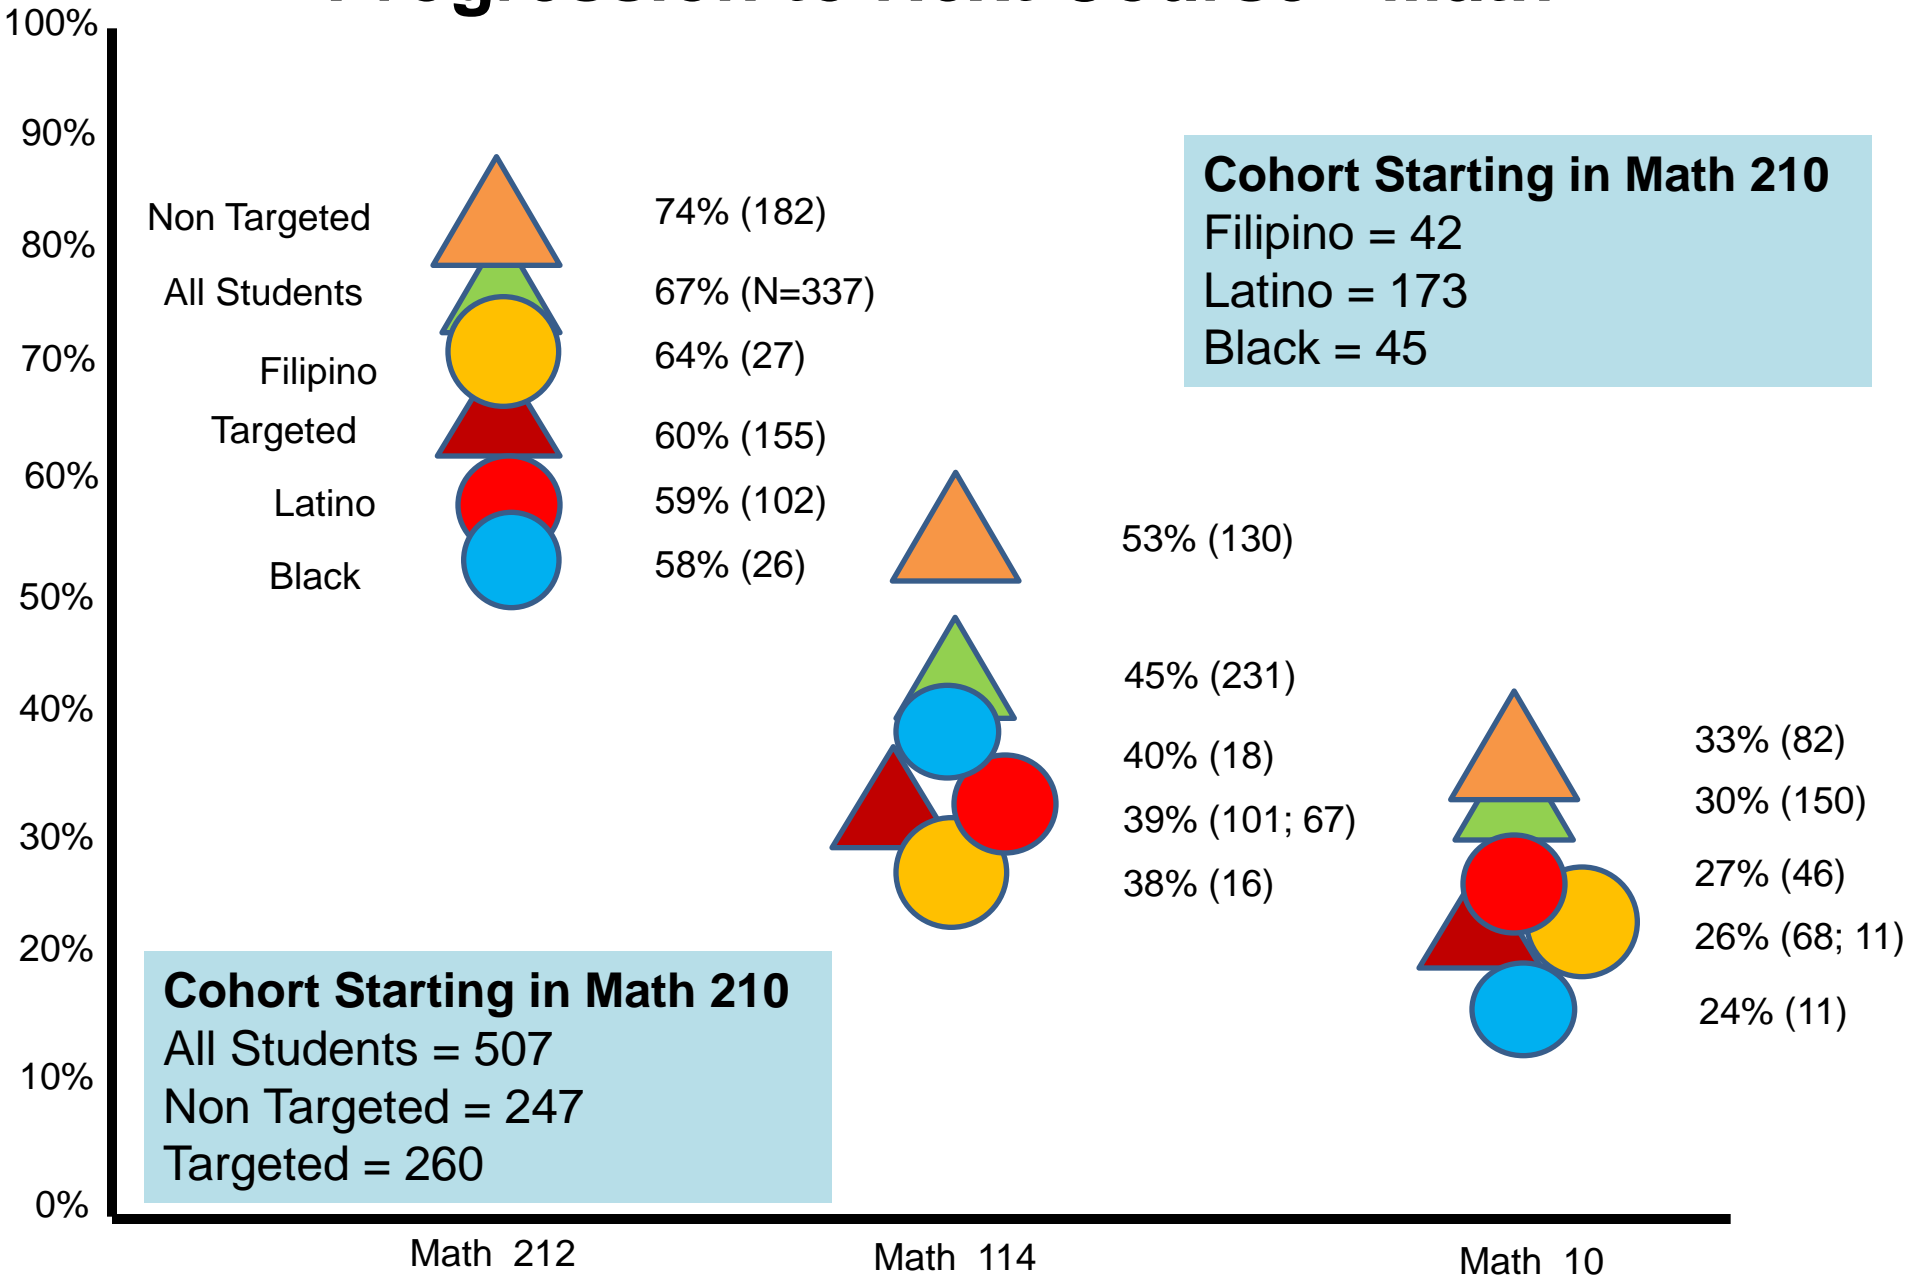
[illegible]

100%
90%
80%
70%
60%
50%
40%
30%
20%
10%
0%

Non Targeted
All Students
Filipino
Targeted
Latino
Black

74% (182)
67% (N=337)
64% (27)
60% (155)
59% (102)
58% (26)

53% (130)
45% (231)
40% (18)
39% (101; 67)
38% (16)

33% (82)
30% (150)
27% (46)
26% (68; 11)
24% (11)

Cohort Starting in Math 210
Filipino = 42
Latino = 173
Black = 45

Cohort Starting in Math 210
All Students = 507
Non Targeted = 247
Targeted = 260

Math 212
Math 114
Math 10